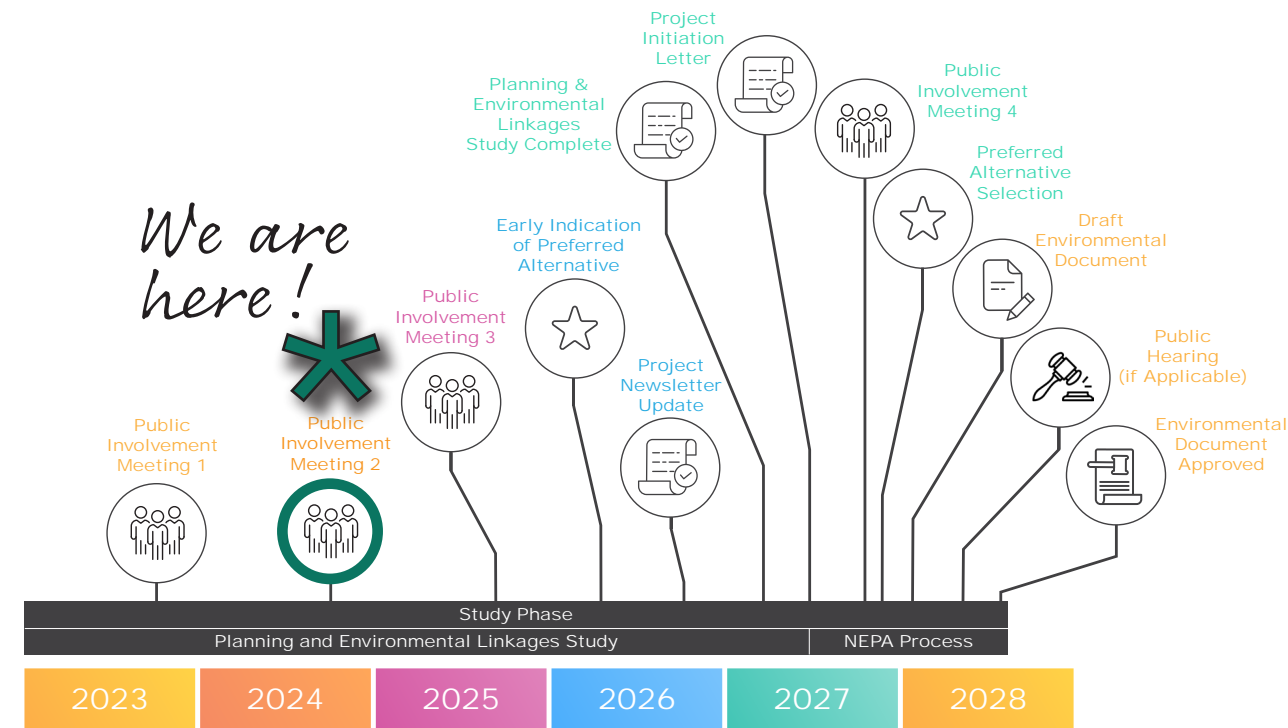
Project Initiation Letter

Planning & Environmental Linkages Study Complete

Public Involvement Meeting 4

Preferred Alternative Selection

We are here!

Early Indication of Preferred Alternative

Draft Environmental Document

Public Involvement Meeting 3

Public Hearing (if Applicable)

Project Newsletter Update

Environmental Document Approved

Public Involvement Meeting 1

Public Involvement Meeting 2

Study Phase

Planning and Environmental Linkages Study

NEPA Process

2023

2024

2025

2026

2027

2028